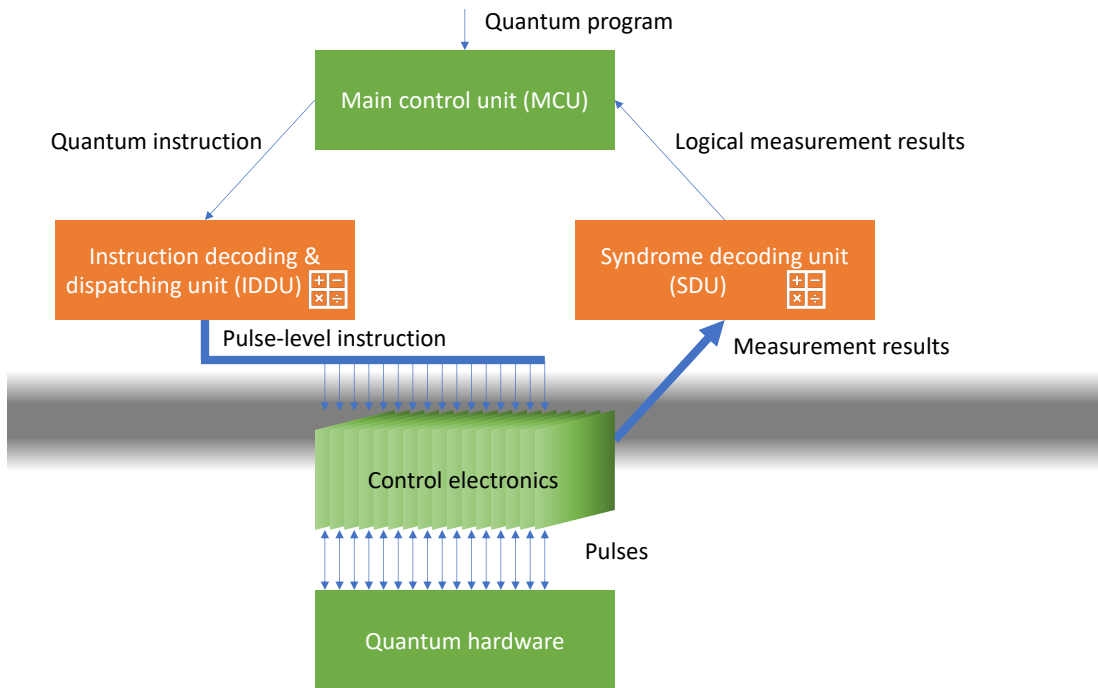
Quantum program

Main control unit (MCU)

Quantum instruction

Logical measurement results

Instruction decoding & dispatching unit (IDDU)

+ −
× ÷

Syndrome decoding unit (SDU)

+ −
× ÷

Pulse-level instruction

Measurement results

Control electronics

Pulses

Quantum hardware